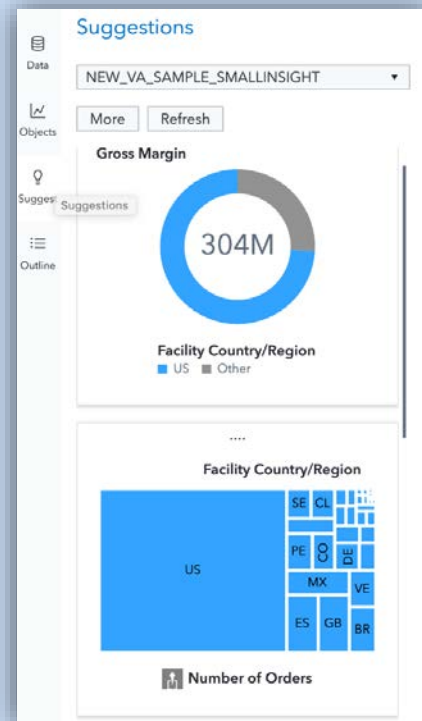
Data

Objects

Sugges Suggestions

Outline

Suggestions

NEW_VA_SAMPLE_SMALLINSIGHT

More Refresh

Gross Margin

304M

Facility Country/Region
US Other

....

Facility Country/Region

US

SE CL

PE CO DE

MX

VE

ES GB BR

Number of Orders